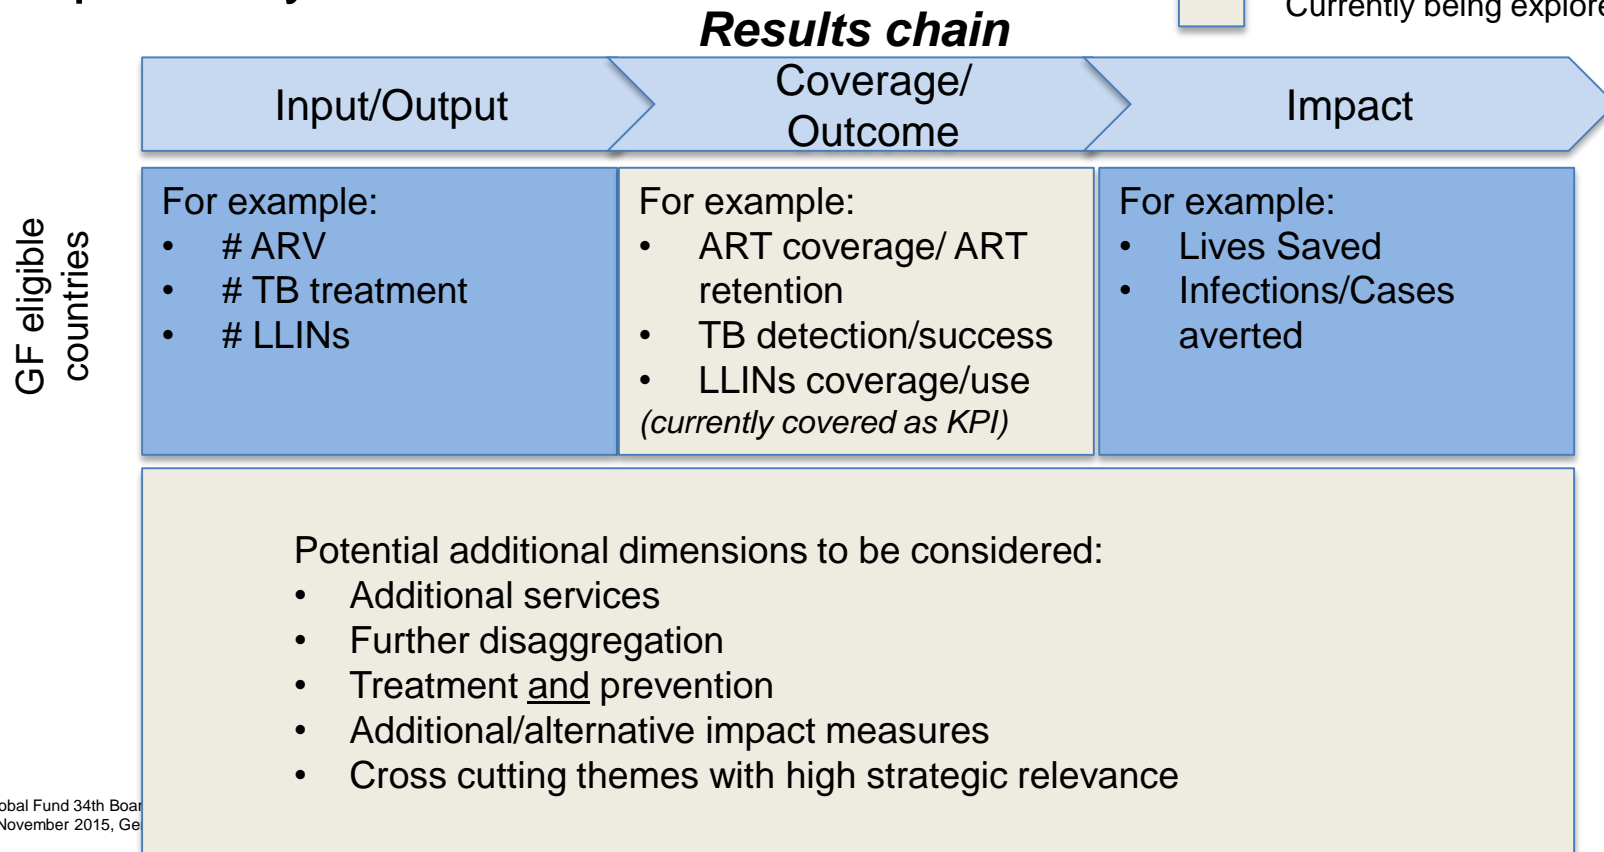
Results chain

Currently being explore

Input/Output

Coverage/ Outcome

Impact

GF eligible countries

For example:
• # ARV
• # TB treatment
• # LLINs

For example:
• ART coverage/ ART retention
• TB detection/success
• LLINs coverage/use
(currently covered as KPI)

For example:
• Lives Saved
• Infections/Cases averted

Potential additional dimensions to be considered:
• Additional services
• Further disaggregation
• Treatment and prevention
• Additional/alternative impact measures
• Cross cutting themes with high strategic relevance

obal Fund 34th Boar
November 2015, Ge